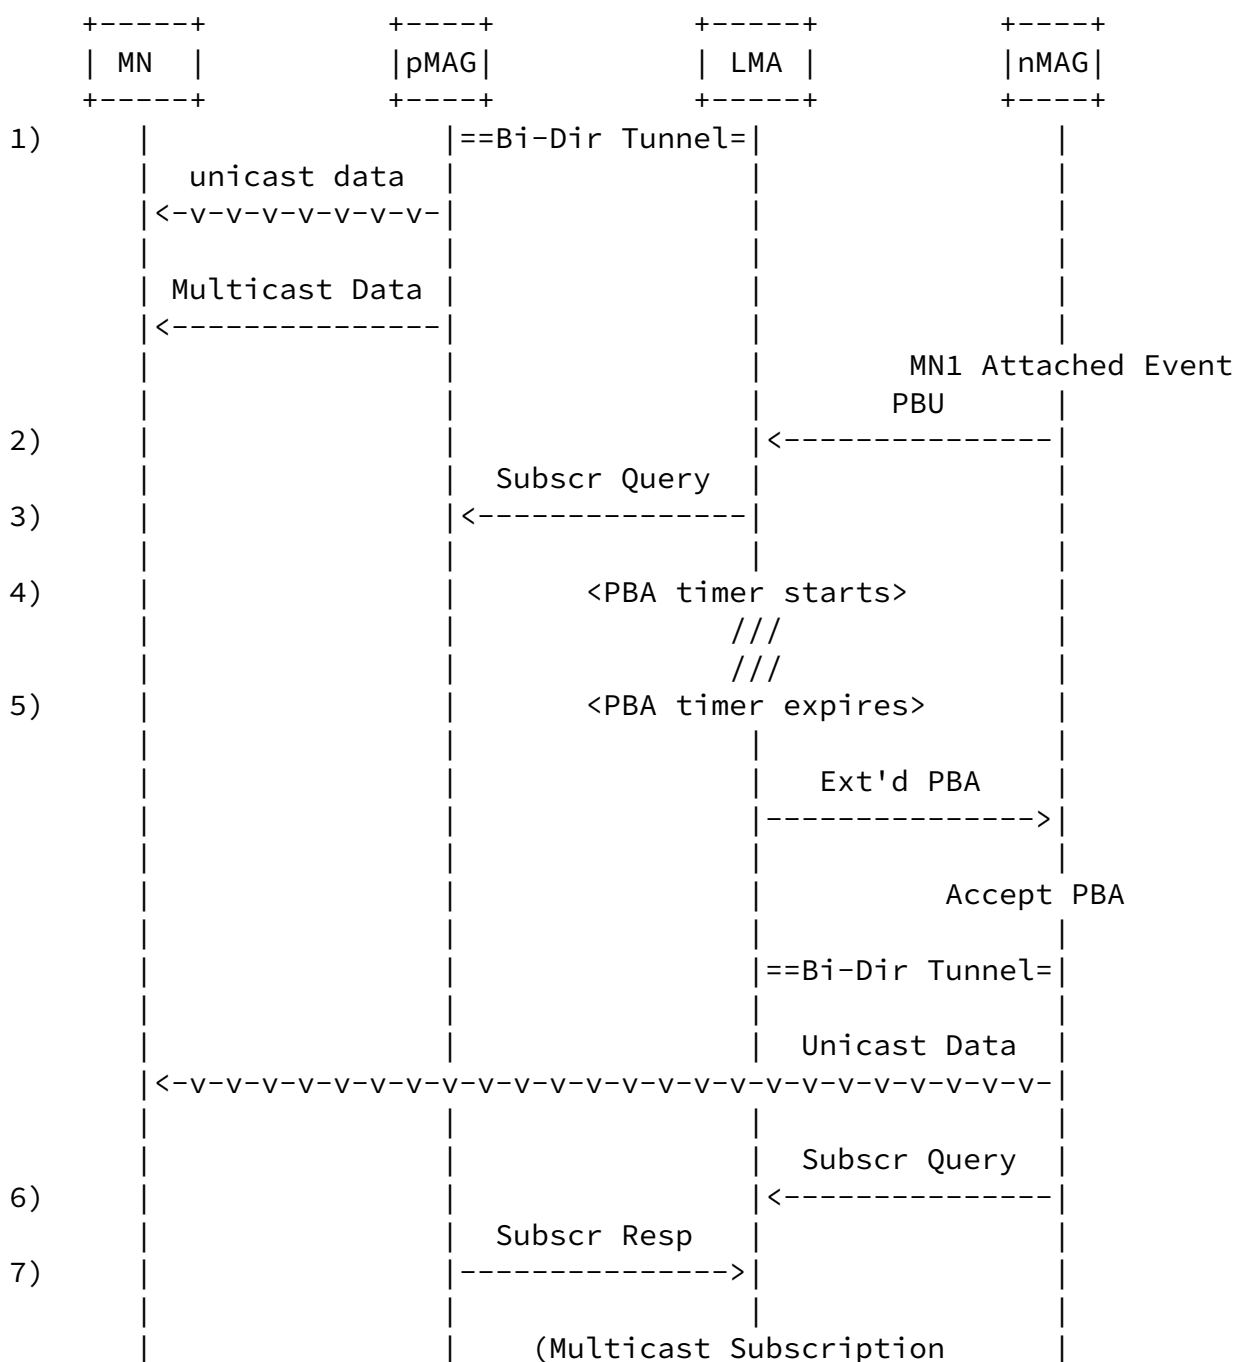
MN | pMAG | LMA | nMAG

1) ==Bi-Dir Tunnel=
unicast data
<-v-v-v-v-v-v-v-
Multicast Data
<---------------
MN1 Attached Event
PBU
2) <---------------
Subscr Query
3) <---------------
4) <PBA timer starts>
///
///
5) <PBA timer expires>
Ext'd PBA
--------------->
Accept PBA
==Bi-Dir Tunnel=
Unicast Data
<-v-v-v-v-v-v-v-v-v-v-v-v-v-v-v-v-v-v-v-v-v-v-v-v-
Subscr Query
6) <---------------
Subscr Resp
7) --------------->
(Multicast Subscription